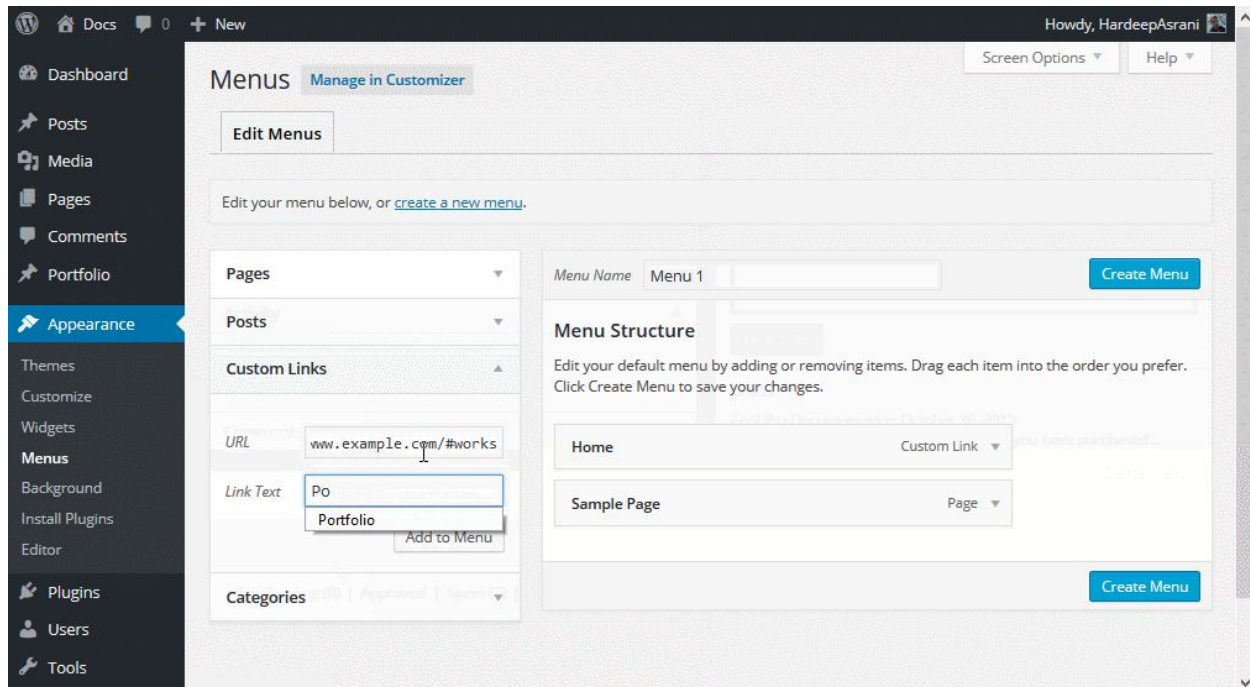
Docs 0 + New
Howdy, HardeepAsrani

Dashboard
Posts
Media
Pages
Comments
Portfolio
Appearance
Themes
Customize
Widgets
Menus
Background
Install Plugins
Editor
Plugins
Users
Tools

Screen Options ▼ Help ▼

Menus Manage in Customizer

Edit Menus

Edit your menu below, or create a new menu.

Pages
Posts
Custom Links
URL ww.example.com/#works
Link Text Po
Portfolio
Add to Menu
Categories

Menu Name Menu 1
Create Menu

Menu Structure
Edit your default menu by adding or removing items. Drag each item into the order you prefer. Click Create Menu to save your changes.

Home Custom Link ▼
Sample Page Page ▼

Create Menu